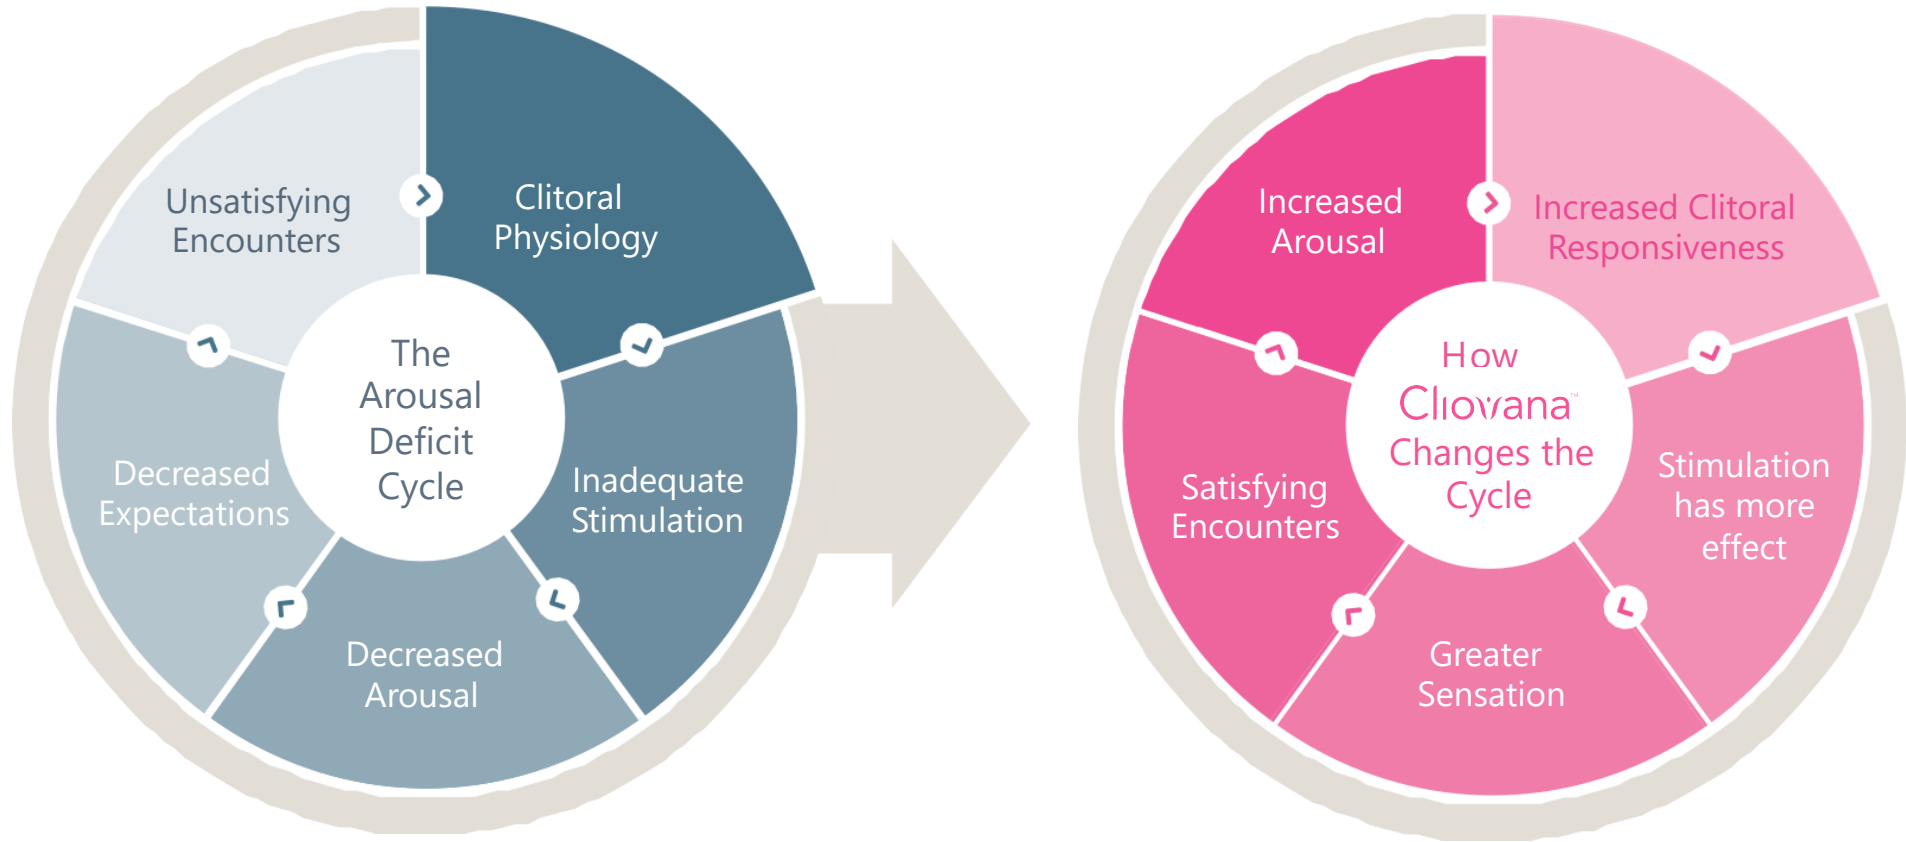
The Arousal Deficit Cycle

Clitoral Physiology

Inadequate Stimulation

Decreased Arousal

Decreased Expectations

Unsatisfying Encounters

How Cliovana™ Changes the Cycle

Increased Clitoral Responsiveness

Stimulation has more effect

Greater Sensation

Satisfying Encounters

Increased Arousal